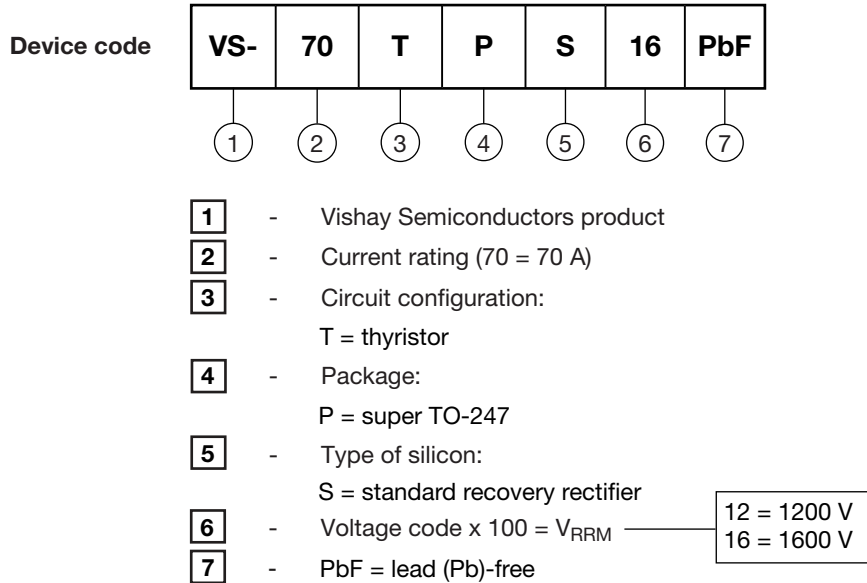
Device code

| VS- | 70 | T | P | S | 16 | PbF |
|---|---|---|---|---|---|---|
| 1 | 2 | 3 | 4 | 5 | 6 | 7 |

1 - Vishay Semiconductors product

2 - Current rating (70 = 70 A)

3 - Circuit configuration:
T = thyristor

4 - Package:
P = super TO-247

5 - Type of silicon:
S = standard recovery rectifier

6 - Voltage code x 100 = $V_{RRM}$

12 = 1200 V
16 = 1600 V

7 - PbF = lead (Pb)-free